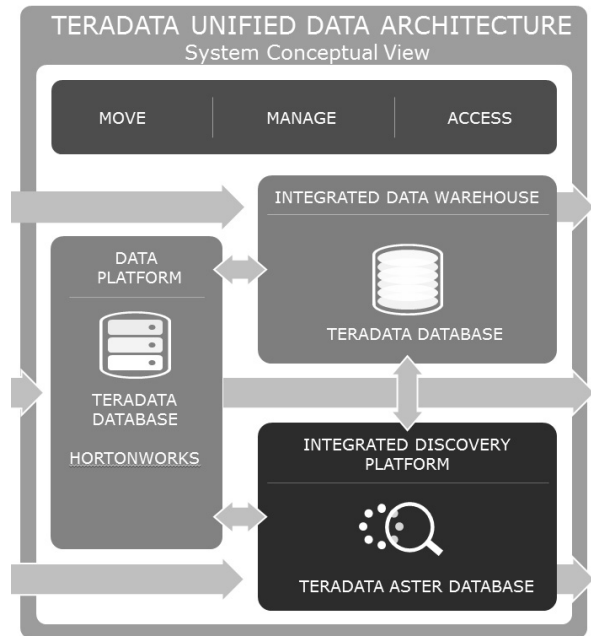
TERADATA UNIFIED DATA ARCHITECTURE
System Conceptual View

MOVE
MANAGE
ACCESS

INTEGRATED DATA WAREHOUSE

TERADATA DATABASE

DATA PLATFORM

TERADATA DATABASE

HORTONWORKS

INTEGRATED DISCOVERY PLATFORM

TERADATA ASTER DATABASE